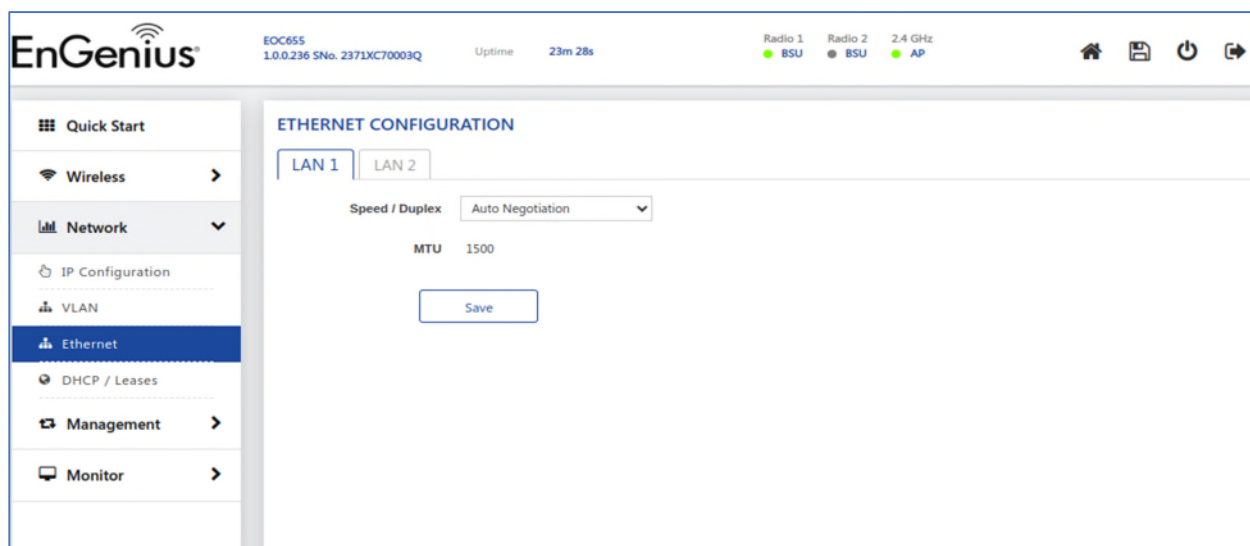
EnGenius

EOC655
1.0.0.236 SNo. 2371XC70003Q

Uptime 23m 28s

Radio 1 BSU
Radio 2 BSU
2.4 GHz AP

Quick Start
Wireless
Network
IP Configuration
VLAN
Ethernet
DHCP / Leases
Management
Monitor

ETHERNET CONFIGURATION

LAN 1
LAN 2

Speed / Duplex Auto Negotiation

MTU 1500

Save